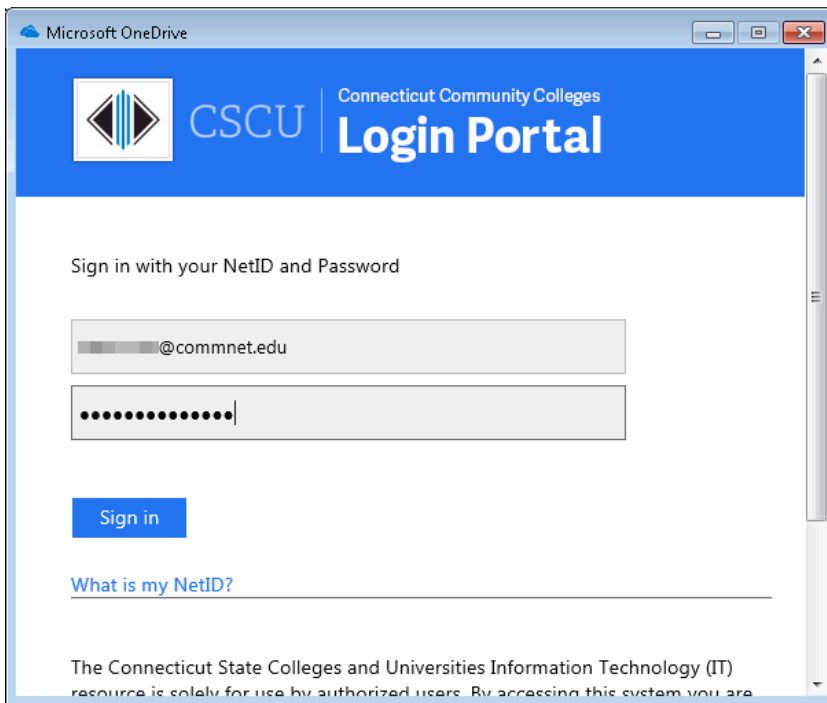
Microsoft OneDrive

CSCU

Connecticut Community Colleges
Login Portal

Sign in with your NetID and Password

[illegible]@commnet.edu

••••••••••••••

Sign in

What is my NetID?

The Connecticut State Colleges and Universities Information Technology (IT) resource is solely for use by authorized users. By accessing this system you are